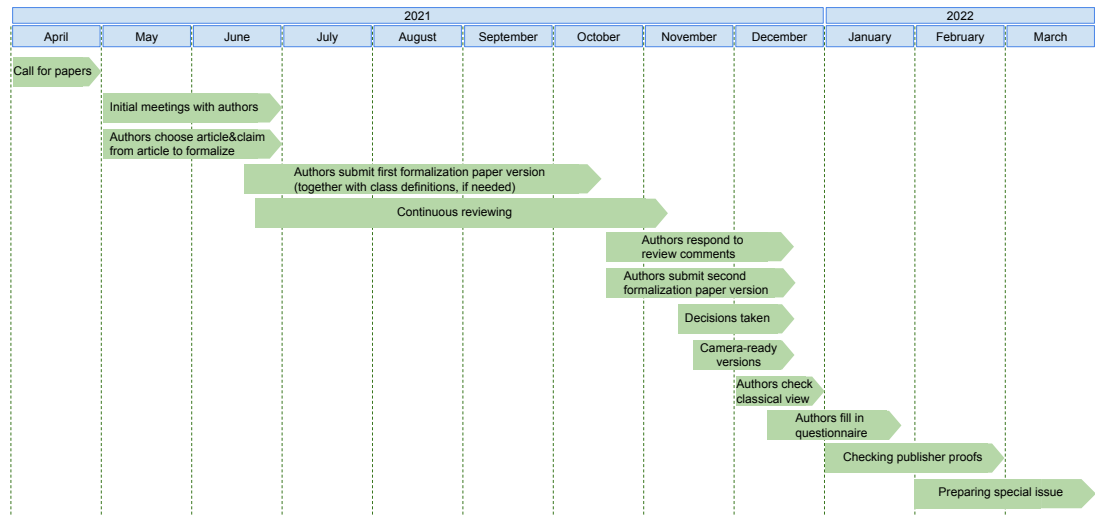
| 2021 | | | | | | | | | 2022 | | |
|---|---|---|---|---|---|---|---|---|---|---|---|
| April | May | June | July | August | September | October | November | December | January | February | March |

Call for papers

Initial meetings with authors

Authors choose article&claim from article to formalize

Authors submit first formalization paper version (together with class definitions, if needed)

Continuous reviewing

Authors respond to review comments

Authors submit second formalization paper version

Decisions taken

Camera-ready versions

Authors check classical view

Authors fill in questionnaire

Checking publisher proofs

Preparing special issue